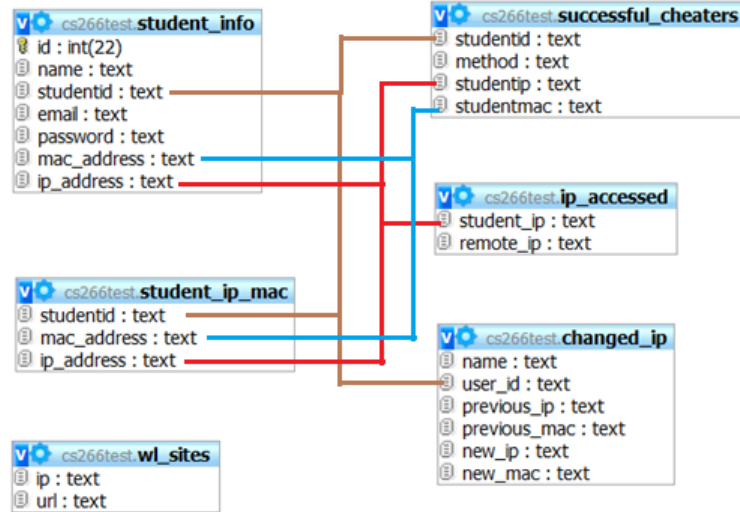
cs266test.student_info
id : int(22)
name : text
studentid : text
email : text
password : text
mac_address : text
ip_address : text

cs266test.successful_cheaters
studentid : text
method : text
studentip : text
studentmac : text

cs266test.ip_accessed
student_ip : text
remote_ip : text

cs266test.student_ip_mac
studentid : text
mac_address : text
ip_address : text

cs266test.changed_ip
name : text
user_id : text
previous_ip : text
previous_mac : text
new_ip : text
new_mac : text

cs266test.wl_sites
ip : text
url : text